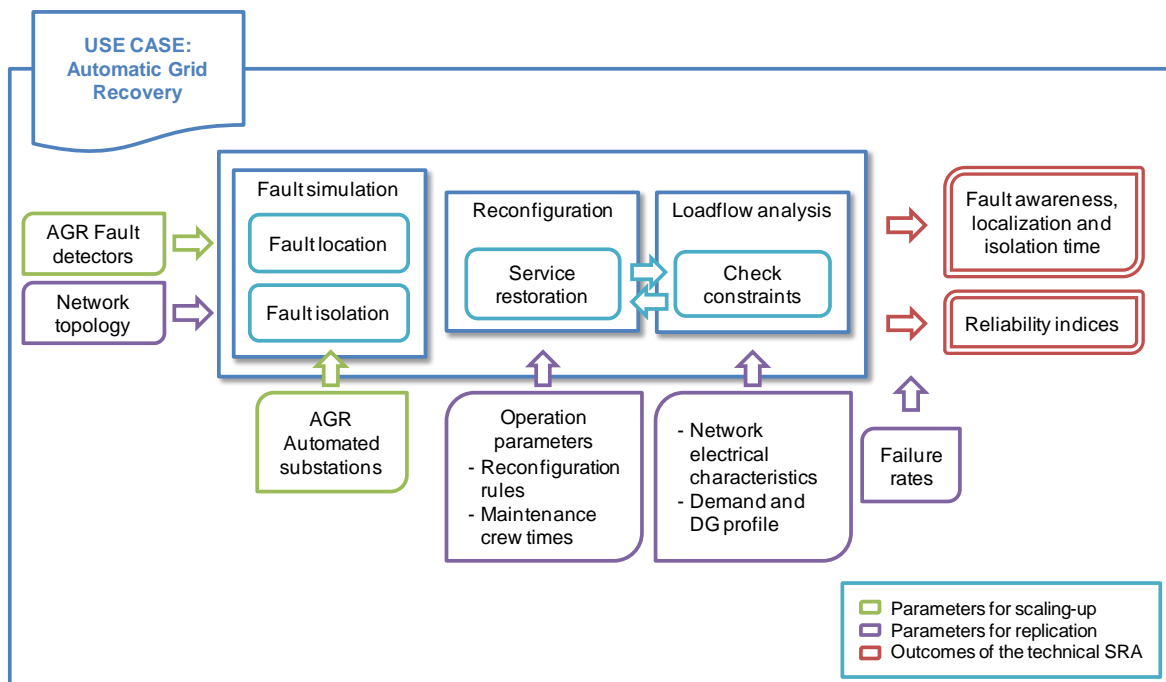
USE CASE:
Automatic Grid Recovery

AGR Fault detectors

Network topology

Fault simulation

Fault location

Fault isolation

Reconfiguration

Service restoration

Loadflow analysis

Check constraints

Fault awareness, localization and isolation time

Reliability indices

AGR Automated substations

Operation parameters
- Reconfiguration rules
- Maintenance crew times

- Network electrical characteristics
- Demand and DG profile

Failure rates

Parameters for scaling-up
Parameters for replication
Outcomes of the technical SRA